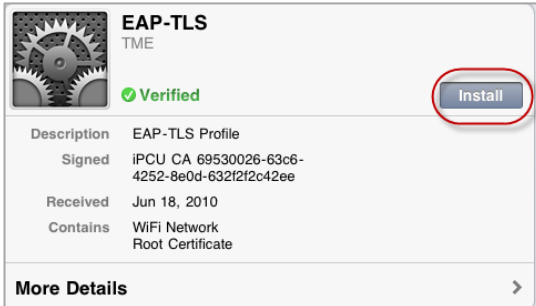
EAP-TLS
TME

Verified

Install

| Description | EAP-TLS Profile |
|---|---|
| Signed | iPCU CA 69530026-63c6-4252-8e0d-632f2f2c42ee |
| Received | Jun 18, 2010 |
| Contains | WiFi Network Root Certificate |

More Details